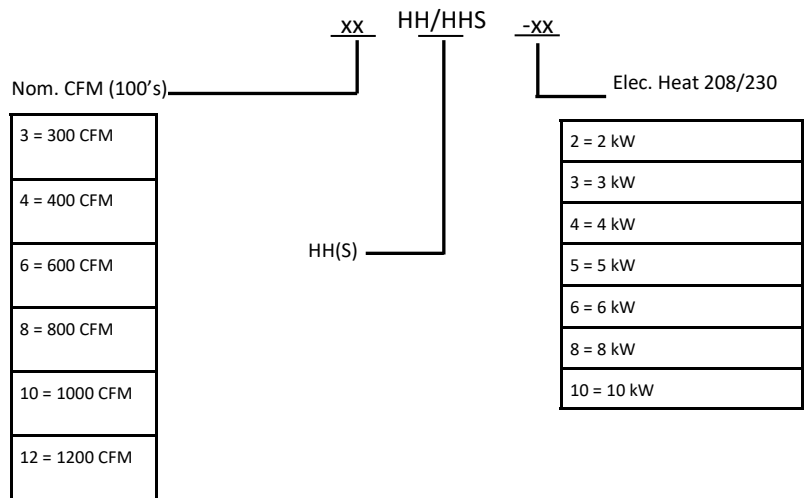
xx HH/HHS -xx

Nom. CFM (100's)

| 3 = 300 CFM |
|---|
| 4 = 400 CFM |
| 6 = 600 CFM |
| 8 = 800 CFM |
| 10 = 1000 CFM |
| 12 = 1200 CFM |

HH(S)

Elec. Heat 208/230

| 2 = 2 kW |
|---|
| 3 = 3 kW |
| 4 = 4 kW |
| 5 = 5 kW |
| 6 = 6 kW |
| 8 = 8 kW |
| 10 = 10 kW |